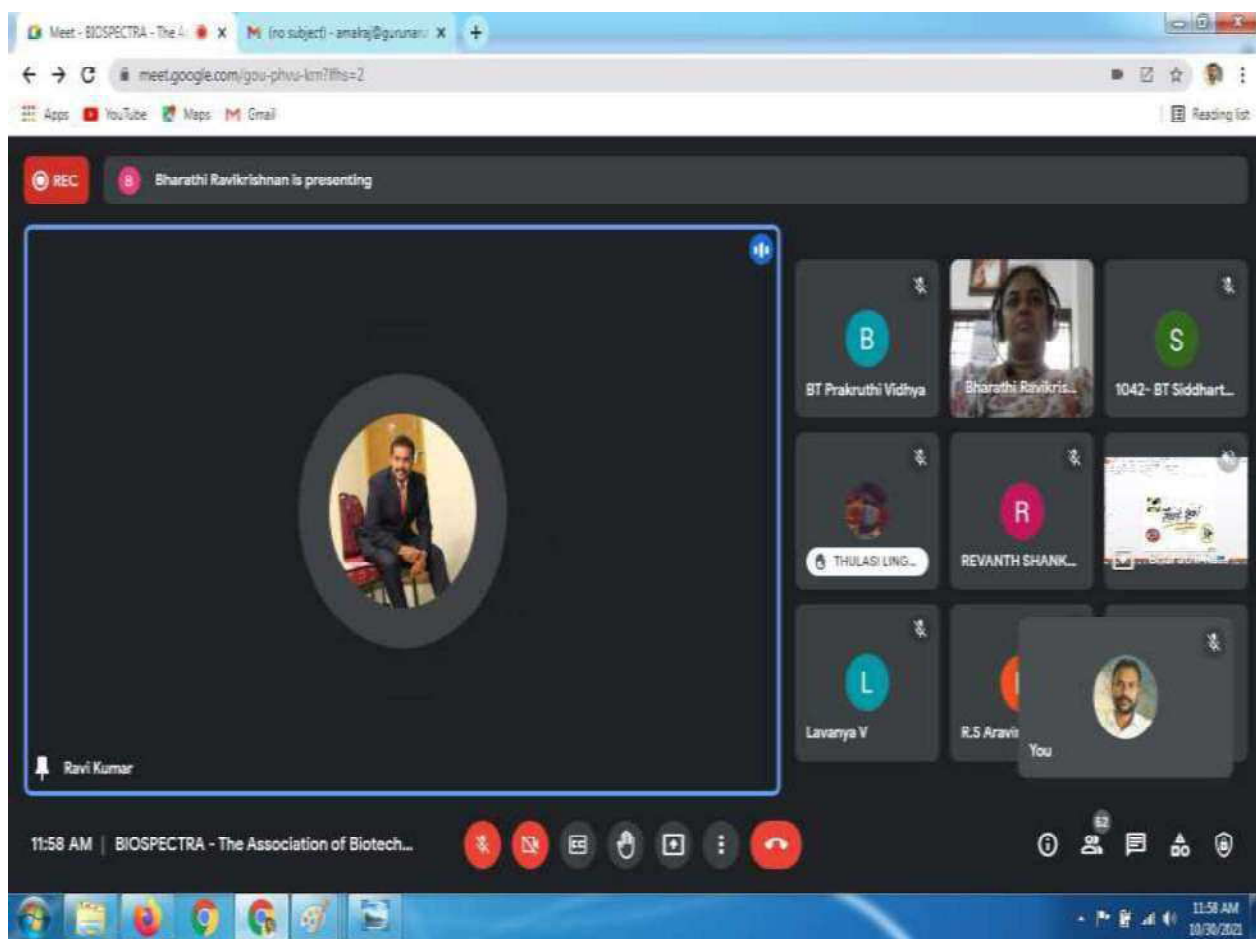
Meet - BIOSPECTRA - The A
(no subject) - amalraj@gurunan
meet.google.com/gou-phvu-krn?lfhs=2
Apps YouTube Maps Gmail
Reading list

REC
B Bharathi Ravikrishnan is presenting

B
BT Prakruthi Vidhya
Bharathi Ravikris...
S
1042- BT Siddhart...
THULASI LING...
R
REVANTH SHANK...
L
Lavanya V
R.S Aravi
You
Ravi Kumar

11:58 AM | BIOSPECTRA - The Association of Biotech...
62

11:58 AM
10/30/2021